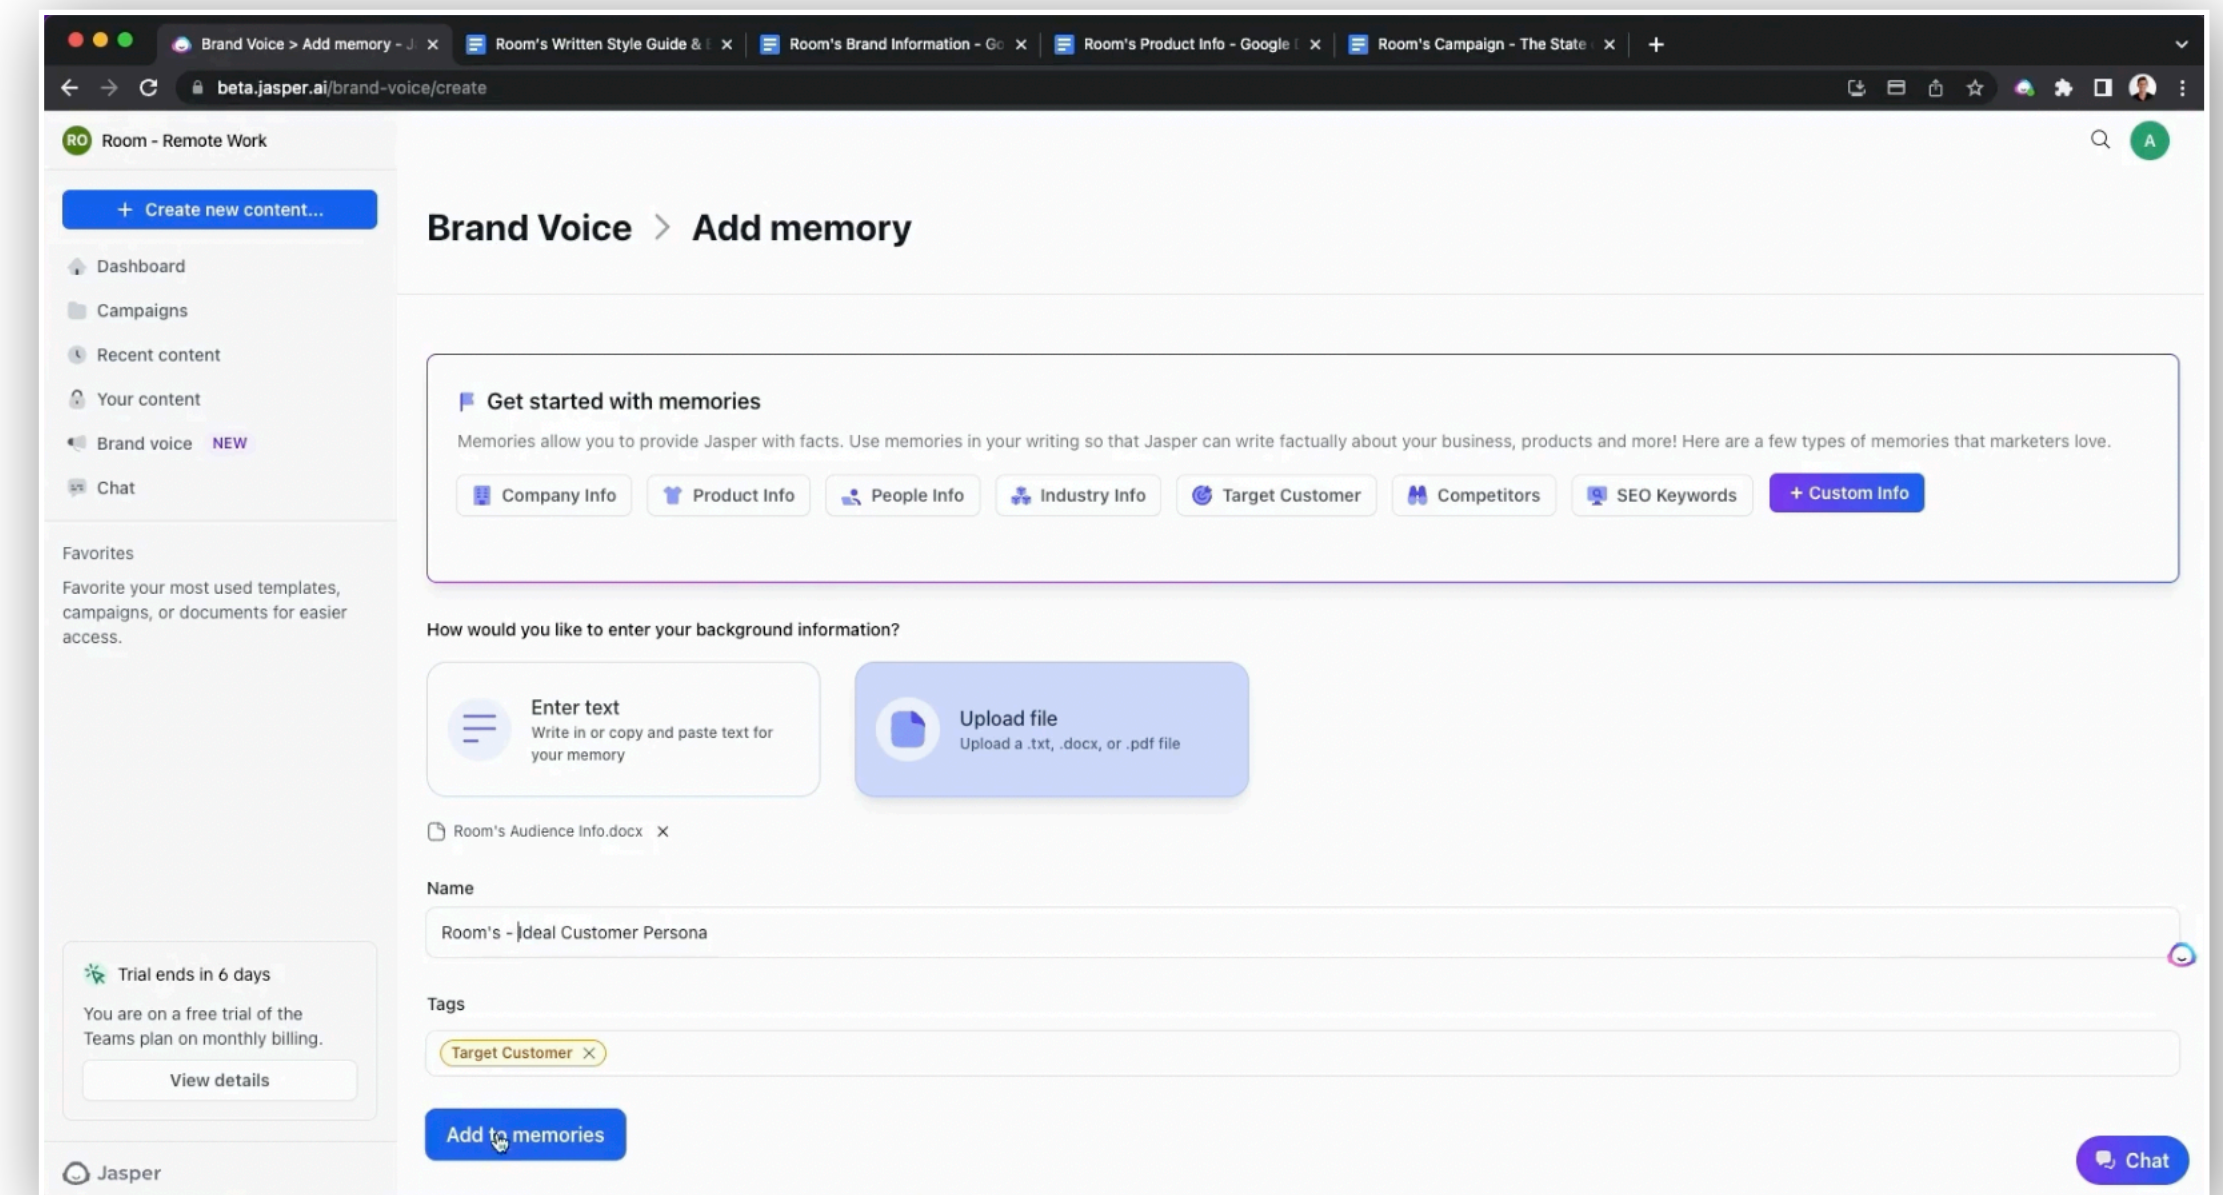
Brand Voice > Add memory - J ×
Room's Written Style Guide & ×
Room's Brand Information - Go ×
Room's Product Info - Google ×
Room's Campaign - The State ×
+

beta.jasper.ai/brand-voice/create

RO Room - Remote Work

+ Create new content...

Dashboard
Campaigns
Recent content
Your content
Brand voice NEW
Chat

Favorites

Favorite your most used templates, campaigns, or documents for easier access.

Trial ends in 6 days

You are on a free trial of the Teams plan on monthly billing.

View details

Jasper

A

Brand Voice > Add memory

Get started with memories

Memories allow you to provide Jasper with facts. Use memories in your writing so that Jasper can write factually about your business, products and more! Here are a few types of memories that marketers love.

Company Info
Product Info
People Info
Industry Info
Target Customer
Competitors
SEO Keywords
+ Custom Info

How would you like to enter your background information?

Enter text
Write in or copy and paste text for your memory

Upload file
Upload a .txt, .docx, or .pdf file

Room's Audience Info.docx ×

Name

Room's - Ideal Customer Persona

Tags

Target Customer ×

Add to memories

Chat